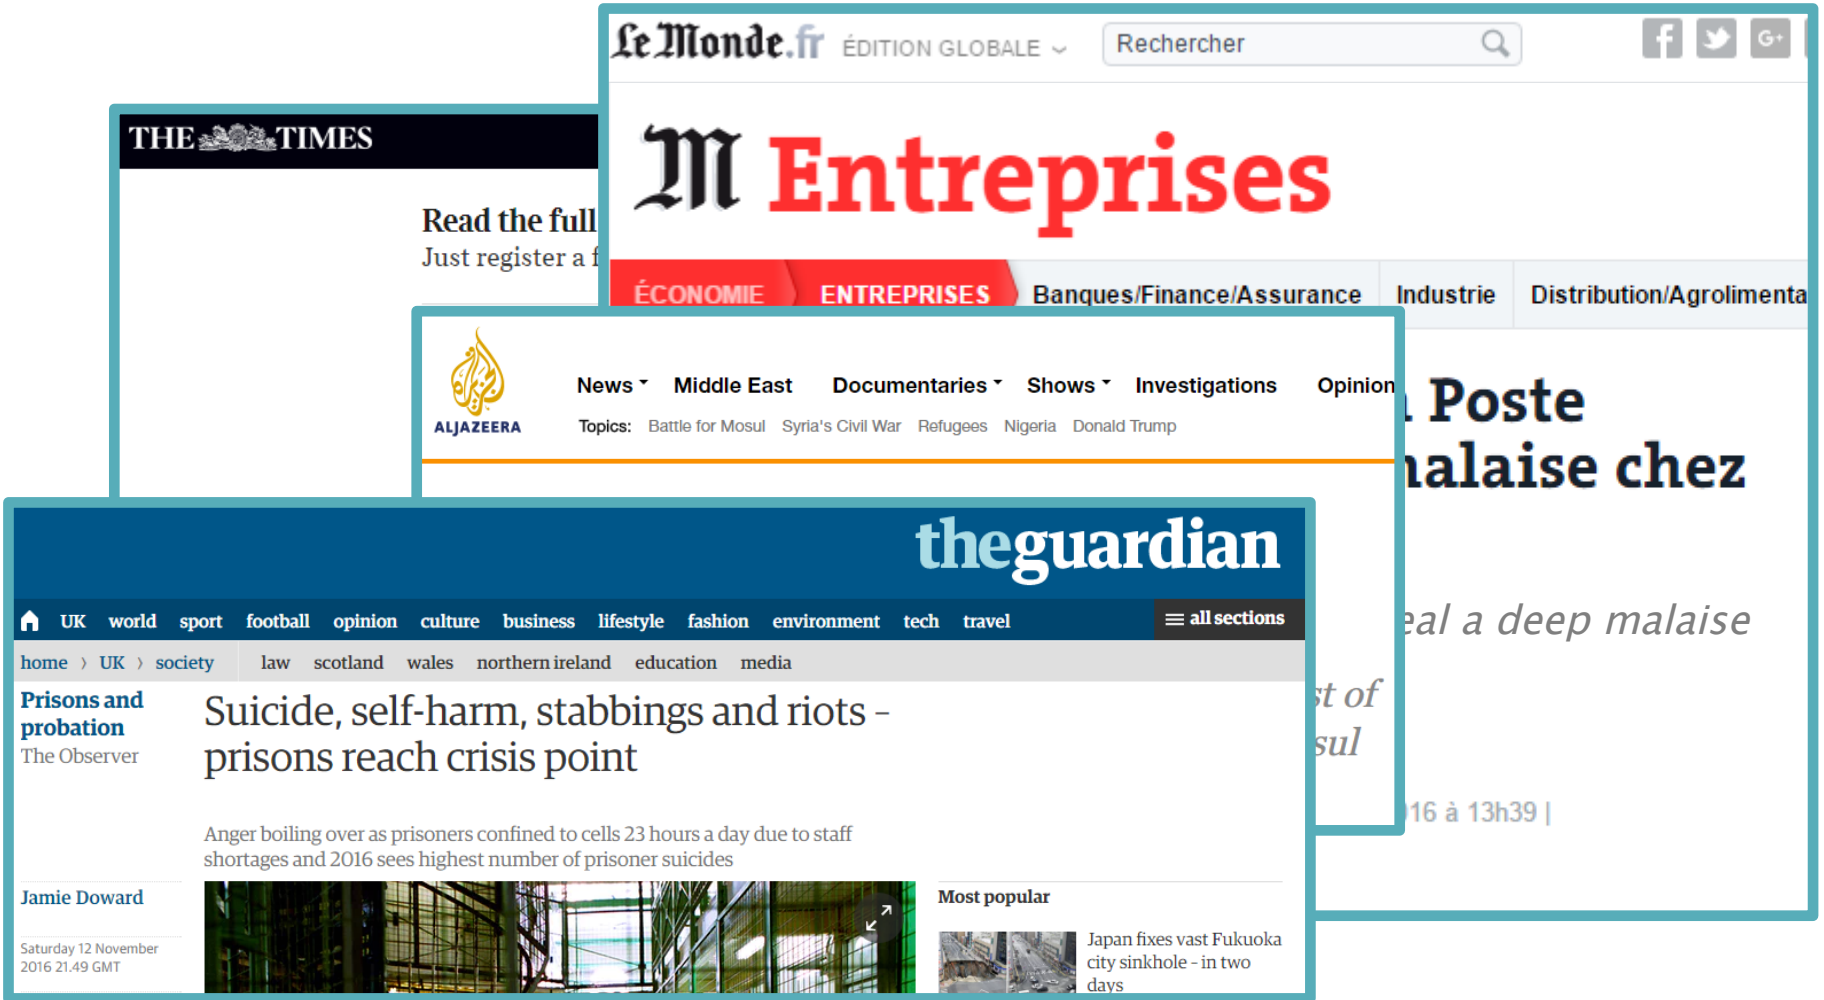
Le Monde.fr ÉDITION GLOBALE

Rechercher

M Entreprises

ÉCONOMIE ENTREPRISES Banques/Finance/Assurance Industrie Distribution/Agrolimenta

Poste
alaise chez

eal a deep malaise

st of
sul

16 à 13h39 |

THE TIMES

Read the full
Just register a f

ALJAZEERA

News Middle East Documentaries Shows Investigations Opinion

Topics: Battle for Mosul Syria's Civil War Refugees Nigeria Donald Trump

theguardian

UK world sport football opinion culture business lifestyle fashion environment tech travel all sections

home › UK › society law scotland wales northern ireland education media

Prisons and probation
The Observer

Suicide, self-harm, stabbings and riots – prisons reach crisis point

Anger boiling over as prisoners confined to cells 23 hours a day due to staff shortages and 2016 sees highest number of prisoner suicides

Jamie Doward

Saturday 12 November 2016 21.49 GMT

Most popular

Japan fixes vast Fukuoka city sinkhole - in two days